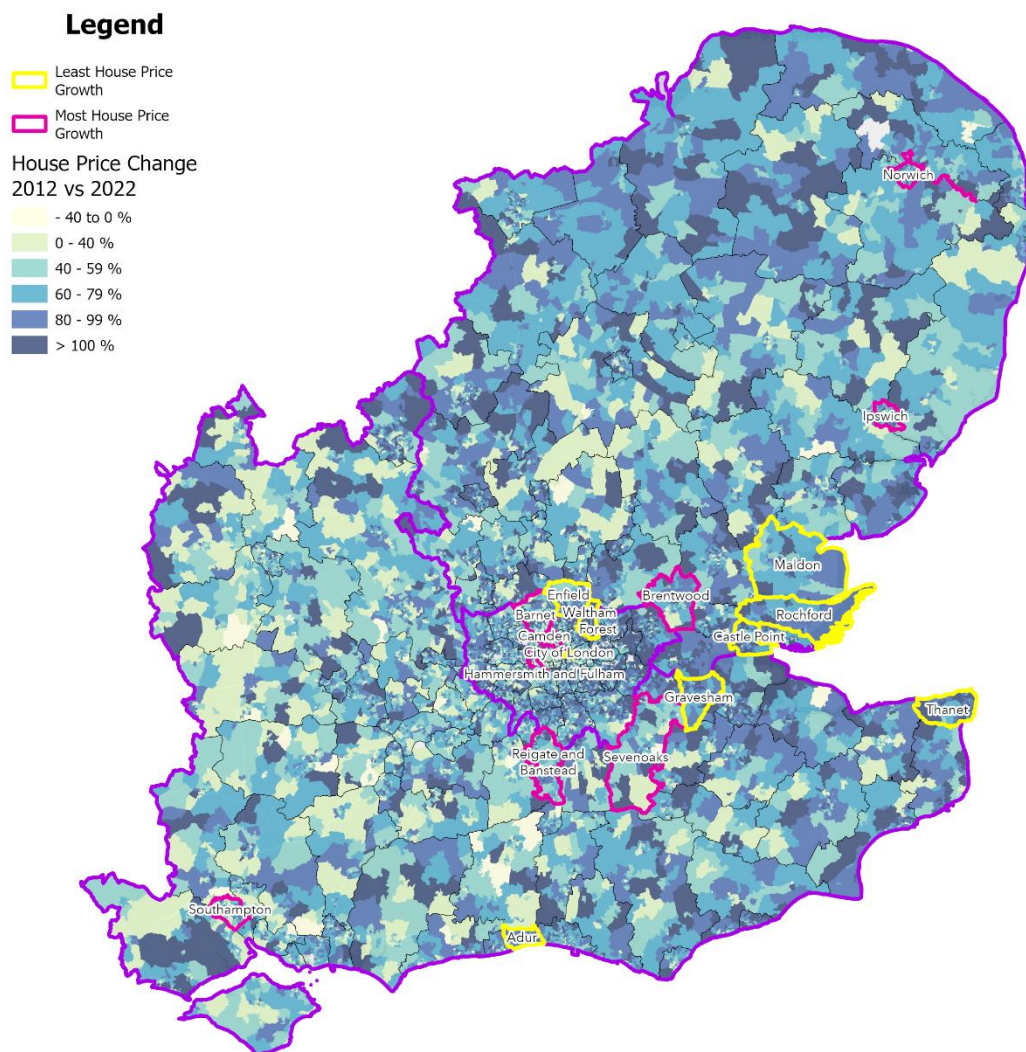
Legend

Least House Price Growth

Most House Price Growth

House Price Change 2012 vs 2022

- 40 to 0 %

0 - 40 %

40 - 59 %

60 - 79 %

80 - 99 %

> 100 %

Norwich

Ipswich

Maldon

Rochford

Castle Point

Brentwood

Enfield

Barnet

Waltham Forest

Camden

City of London

Hammersmith and Fulham

Gravesham

Thanet

Reigate and Banstead

Sevenoaks

Southampton

Adur